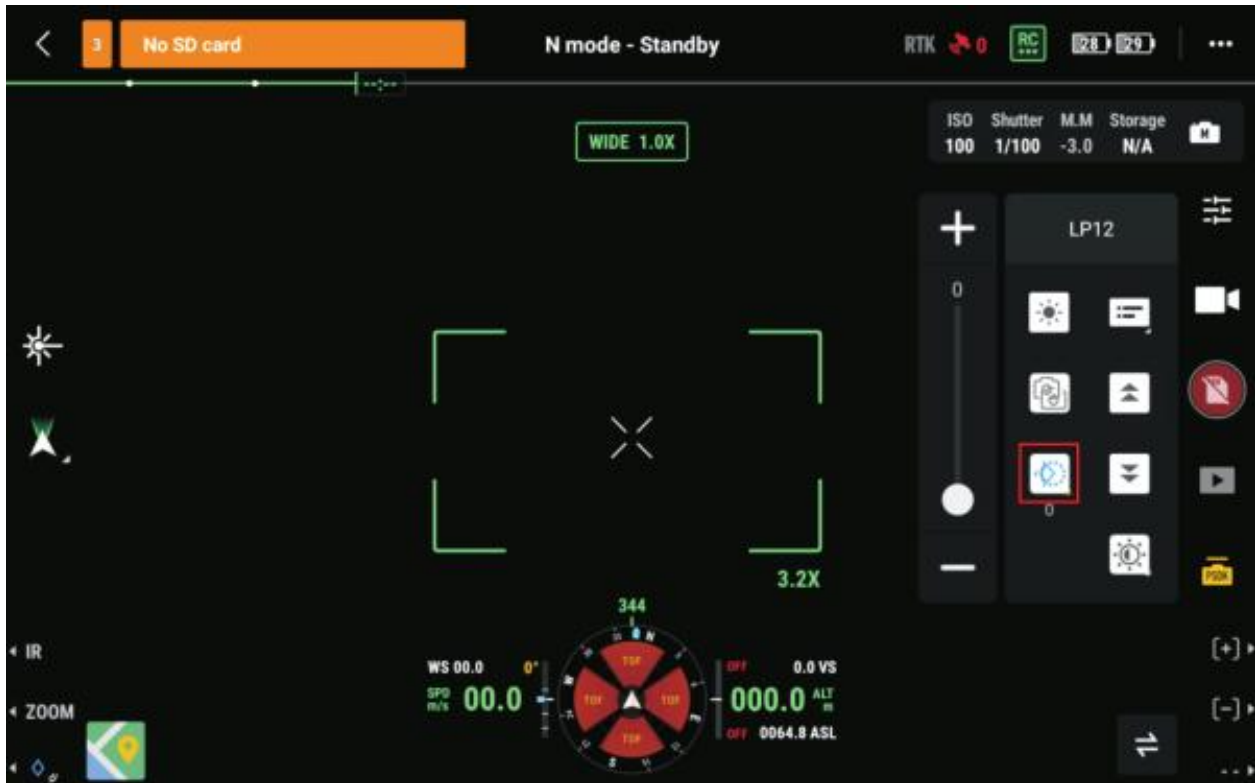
3 No SD card

N mode - Standby

RTK 0 RC 28 29 ...

WIDE 1.0X

ISO 100 Shutter 1/100 M.M -3.0 Storage N/A

LP12

0

0

3.2X

344

IR

ZOOM

WS 00.0 0°

SPD m/s 00.0

TOF TOF TOF TOF

OFF 0.0 VS

000.0 ALT m

OFF 0064.8 ASL

PSDK

[+]

[-]